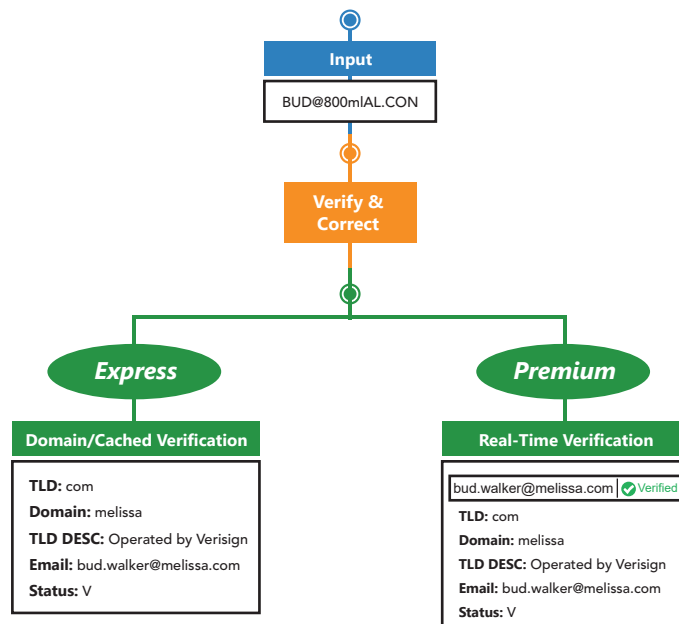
Input

BUD@800mlAL.CON

Verify & Correct

Express

Domain/Cached Verification

**TLD:** com
**Domain:** melissa
**TLD DESC:** Operated by Verisign
**Email:** bud.walker@melissa.com
**Status:** V

Premium

Real-Time Verification

bud.walker@melissa.com Verified

**TLD:** com
**Domain:** melissa
**TLD DESC:** Operated by Verisign
**Email:** bud.walker@melissa.com
**Status:** V